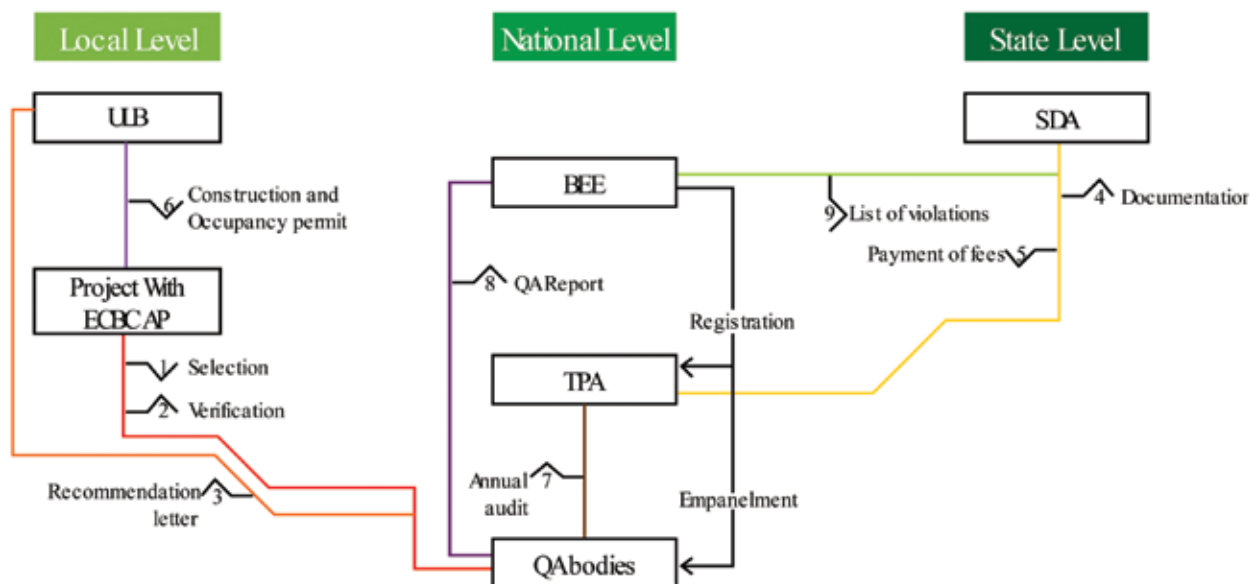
Local Level

National Level

State Level

ULB

SDA

BEE

6 Construction and Occupancy permit

9 List of violations

4 Documentatior

Payment of fees 5

Project With ECBC AP

8 QA Report

Registration

1 Selection

2 Verification

TPA

Recommendation 3 letter

Annual 7 audit

Empanelment

QA bodies